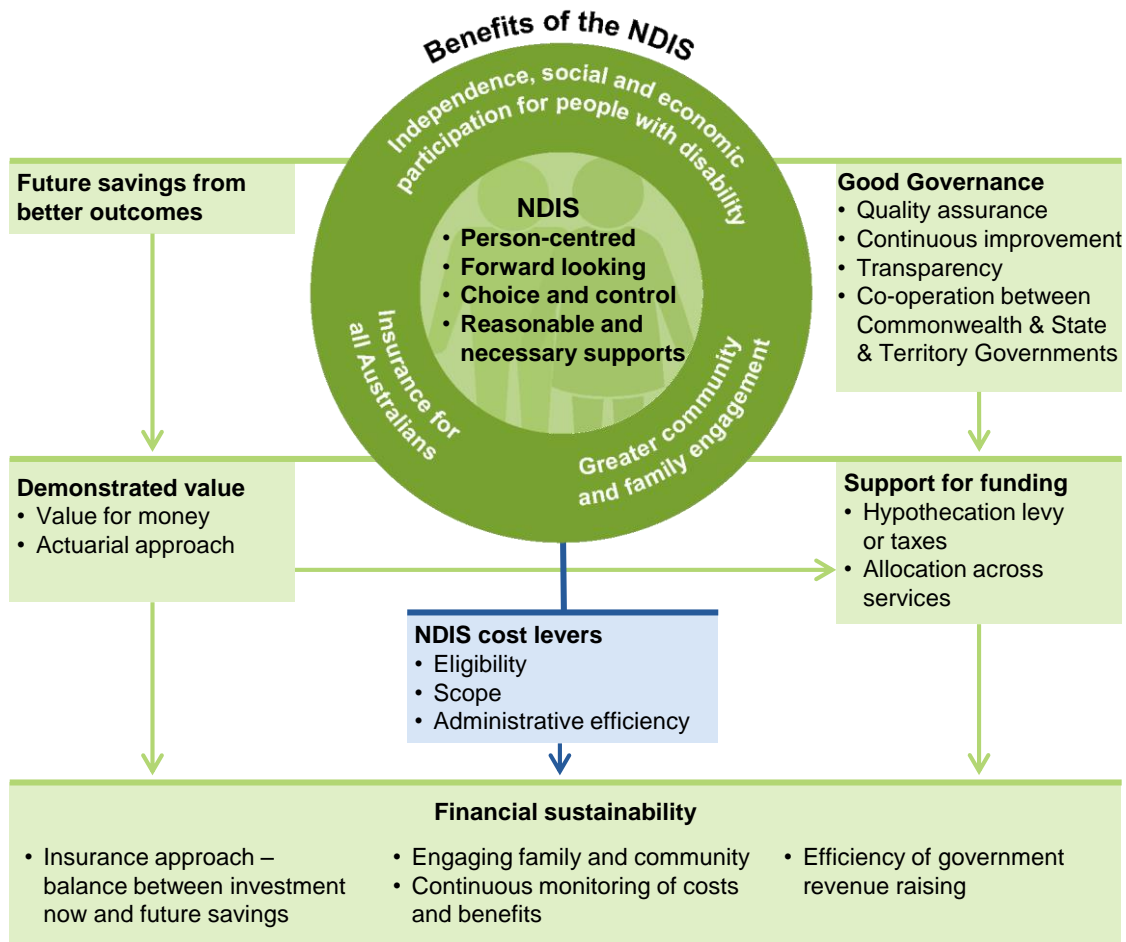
Benefits of the NDIS

Independence, social and economic participation for people with disability

NDIS
• Person-centred
• Forward looking
• Choice and control
• Reasonable and necessary supports

Insurance for all Australians

Greater community and family engagement

Future savings from better outcomes

Good Governance
• Quality assurance
• Continuous improvement
• Transparency
• Co-operation between Commonwealth & State & Territory Governments

Demonstrated value
• Value for money
• Actuarial approach

Support for funding
• Hypothecation levy or taxes
• Allocation across services

NDIS cost levers
• Eligibility
• Scope
• Administrative efficiency

Financial sustainability

• Insurance approach – balance between investment now and future savings

• Engaging family and community
• Continuous monitoring of costs and benefits

• Efficiency of government revenue raising